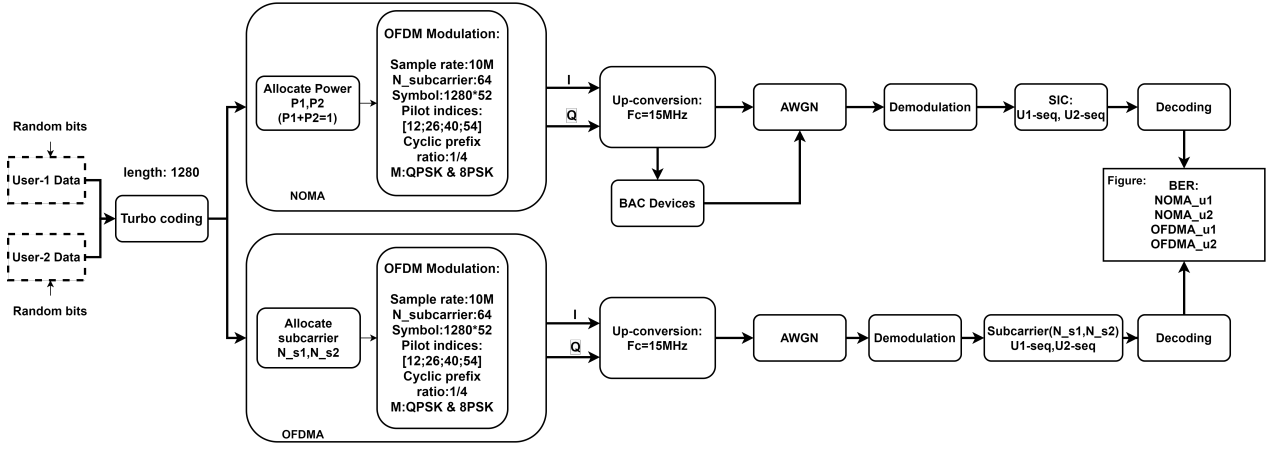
Random bits

User-1 Data

User-2 Data

Random bits

length: 1280

Turbo coding

Allocate Power
P1,P2
(P1+P2=1)

OFDM Modulation:

Sample rate:10M
N_subcarrier:64
Symbol:1280*52
Pilot indices:
[12;26;40;54]
Cyclic prefix
ratio:1/4
M:QPSK & 8PSK

NOMA

I

Q

Up-conversion:
Fc=15MHz

BAC Devices

AWGN

Demodulation

SIC:
U1-seq, U2-seq

Decoding

Figure:
BER:
NOMA_u1
NOMA_u2
OFDMA_u1
OFDMA_u2

Allocate
subcarrier
N_s1,N_s2

OFDM Modulation:

Sample rate:10M
N_subcarrier:64
Symbol:1280*52
Pilot indices:
[12;26;40;54]
Cyclic prefix
ratio:1/4
M:QPSK & 8PSK

OFDMA

I

Q

Up-conversion:
Fc=15MHz

AWGN

Demodulation

Subcarrier(N_s1,N_s2)
U1-seq,U2-seq

Decoding